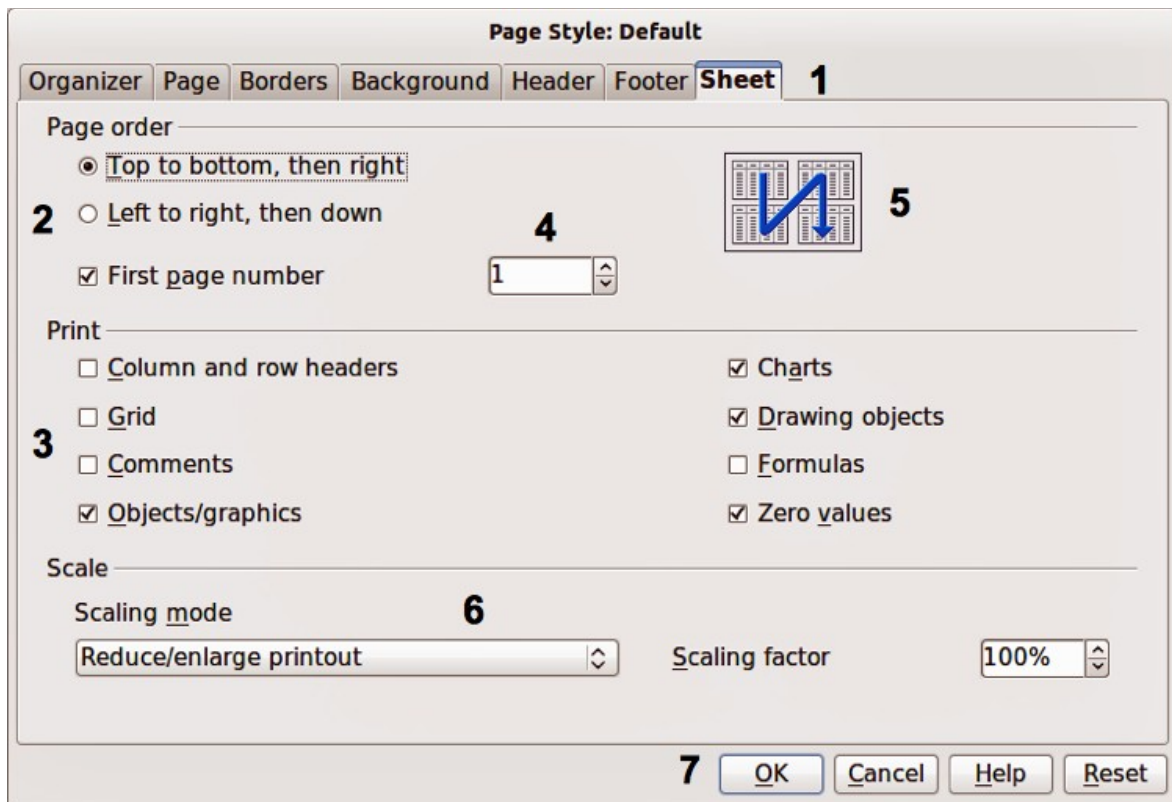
Page Style: Default

Organizer | Page | Borders | Background | Header | Footer | Sheet 1

Page order

Top to bottom, then right

2 Left to right, then down

4

5

First page number 1

Print

Column and row headers

Grid

3

Comments

Objects/graphics

Charts

Drawing objects

Formulas

Zero values

Scale

Scaling mode 6

Reduce/enlarge printout

Scaling factor 100%

7 OK Cancel Help Reset